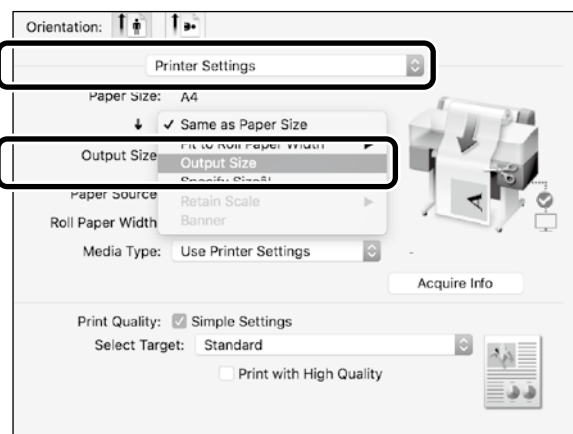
Orientation:

Printer Settings

Paper Size: A4

✓ Same as Paper Size

Fit to Roll Paper Width

Output Size

Output Size

Specify Size/%

Paper Source

Retain Scale

Roll Paper Width

Banner

Media Type: Use Printer Settings

Acquire Info

Print Quality: Simple Settings

Select Target: Standard

Print with High Quality